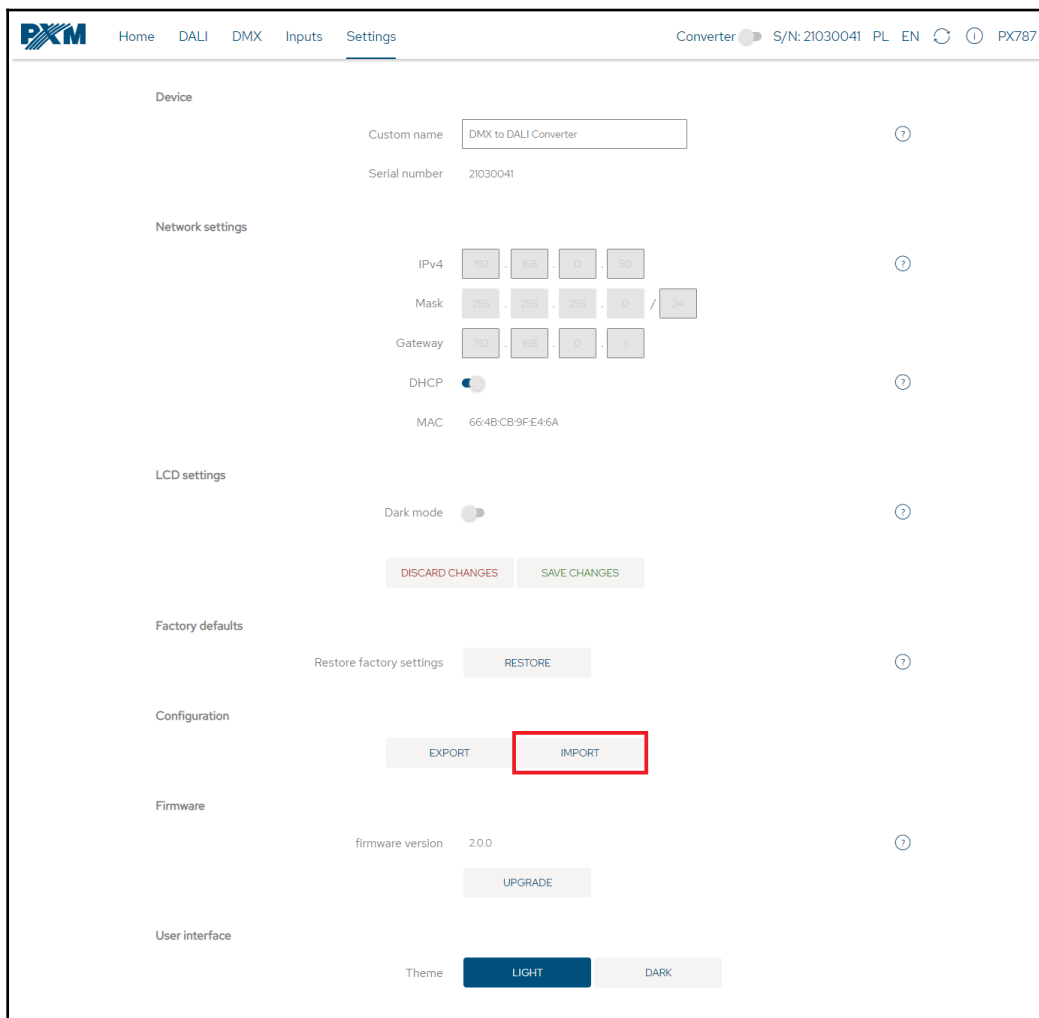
PXM Home DALI DMX Inputs Settings Converter S/N: 21030041 PL EN PX787

Device

Custom name DMX to DALI Converter

Serial number 21030041

Network settings

IPv4 192 . 168 . 0 . 50

Mask 255 . 255 . 255 . 0 / 24

Gateway 192 . 168 . 0 . 1

DHCP

MAC 66:4B:CB:9F:E4:6A

LCD settings

Dark mode

DISCARD CHANGES SAVE CHANGES

Factory defaults

Restore factory settings RESTORE

Configuration

EXPORT IMPORT

Firmware

firmware version 2.0.0

UPGRADE

User interface

Theme LIGHT DARK